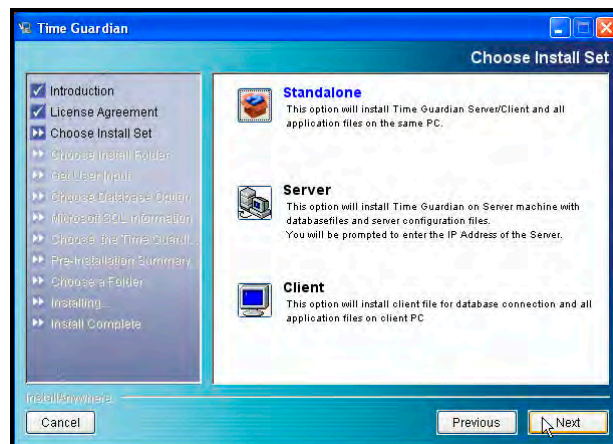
Time Guardian

Choose Install Set

Introduction
License Agreement
Choose Install Set
Choose Install Folder
Get User Input
Choose Database Option
Microsoft SQL Information
Choose the Time Guard...
Pre-Installation Summary
Choose a Folder
Installing...
Install Complete

Standalone
This option will install Time Guardian Server/Client and all application files on the same PC.

Server
This option will install Time Guardian on Server machine with databasefiles and server configuration files.
You will be prompted to enter the IP Address of the Server.

Client
This option will install client file for database connection and all application files on client PC

InstallAnywhere

Cancel

Previous

Next